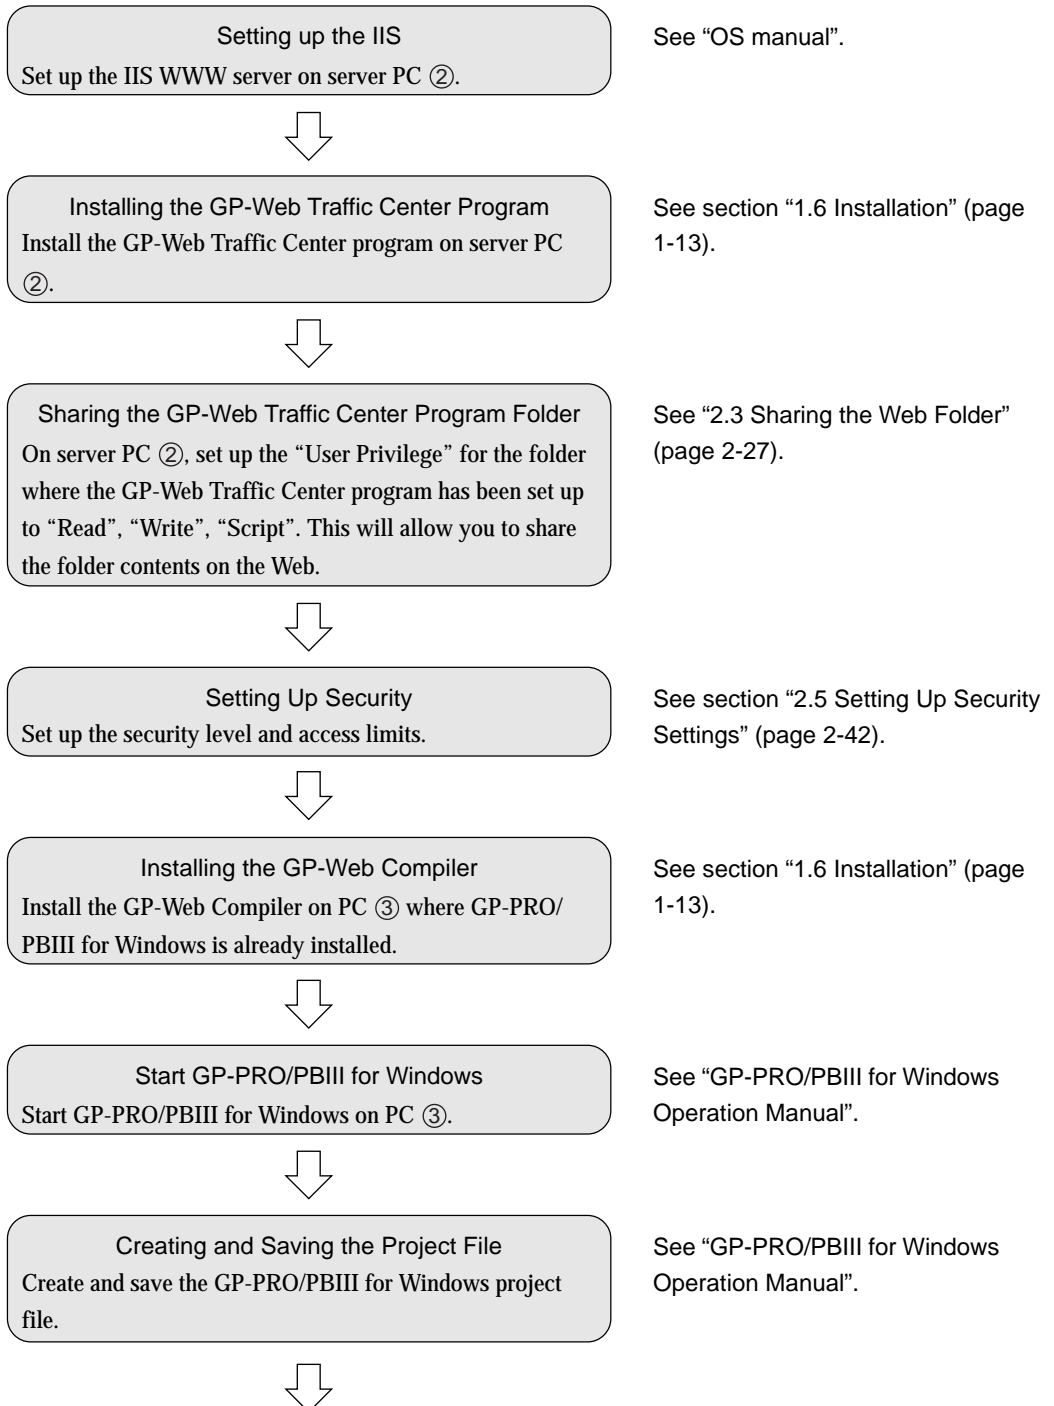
Setting up the IIS
Set up the IIS WWW server on server PC ②.

See "OS manual".

Installing the GP-Web Traffic Center Program
Install the GP-Web Traffic Center program on server PC ②.

See section "1.6 Installation" (page 1-13).

Sharing the GP-Web Traffic Center Program Folder
On server PC ②, set up the "User Privilege" for the folder where the GP-Web Traffic Center program has been set up to "Read", "Write", "Script". This will allow you to share the folder contents on the Web.

See "2.3 Sharing the Web Folder" (page 2-27).

Setting Up Security
Set up the security level and access limits.

See section "2.5 Setting Up Security Settings" (page 2-42).

Installing the GP-Web Compiler
Install the GP-Web Compiler on PC ③ where GP-PRO/PBIII for Windows is already installed.

See section "1.6 Installation" (page 1-13).

Start GP-PRO/PBIII for Windows
Start GP-PRO/PBIII for Windows on PC ③.

See "GP-PRO/PBIII for Windows Operation Manual".

Creating and Saving the Project File
Create and save the GP-PRO/PBIII for Windows project file.

See "GP-PRO/PBIII for Windows Operation Manual".